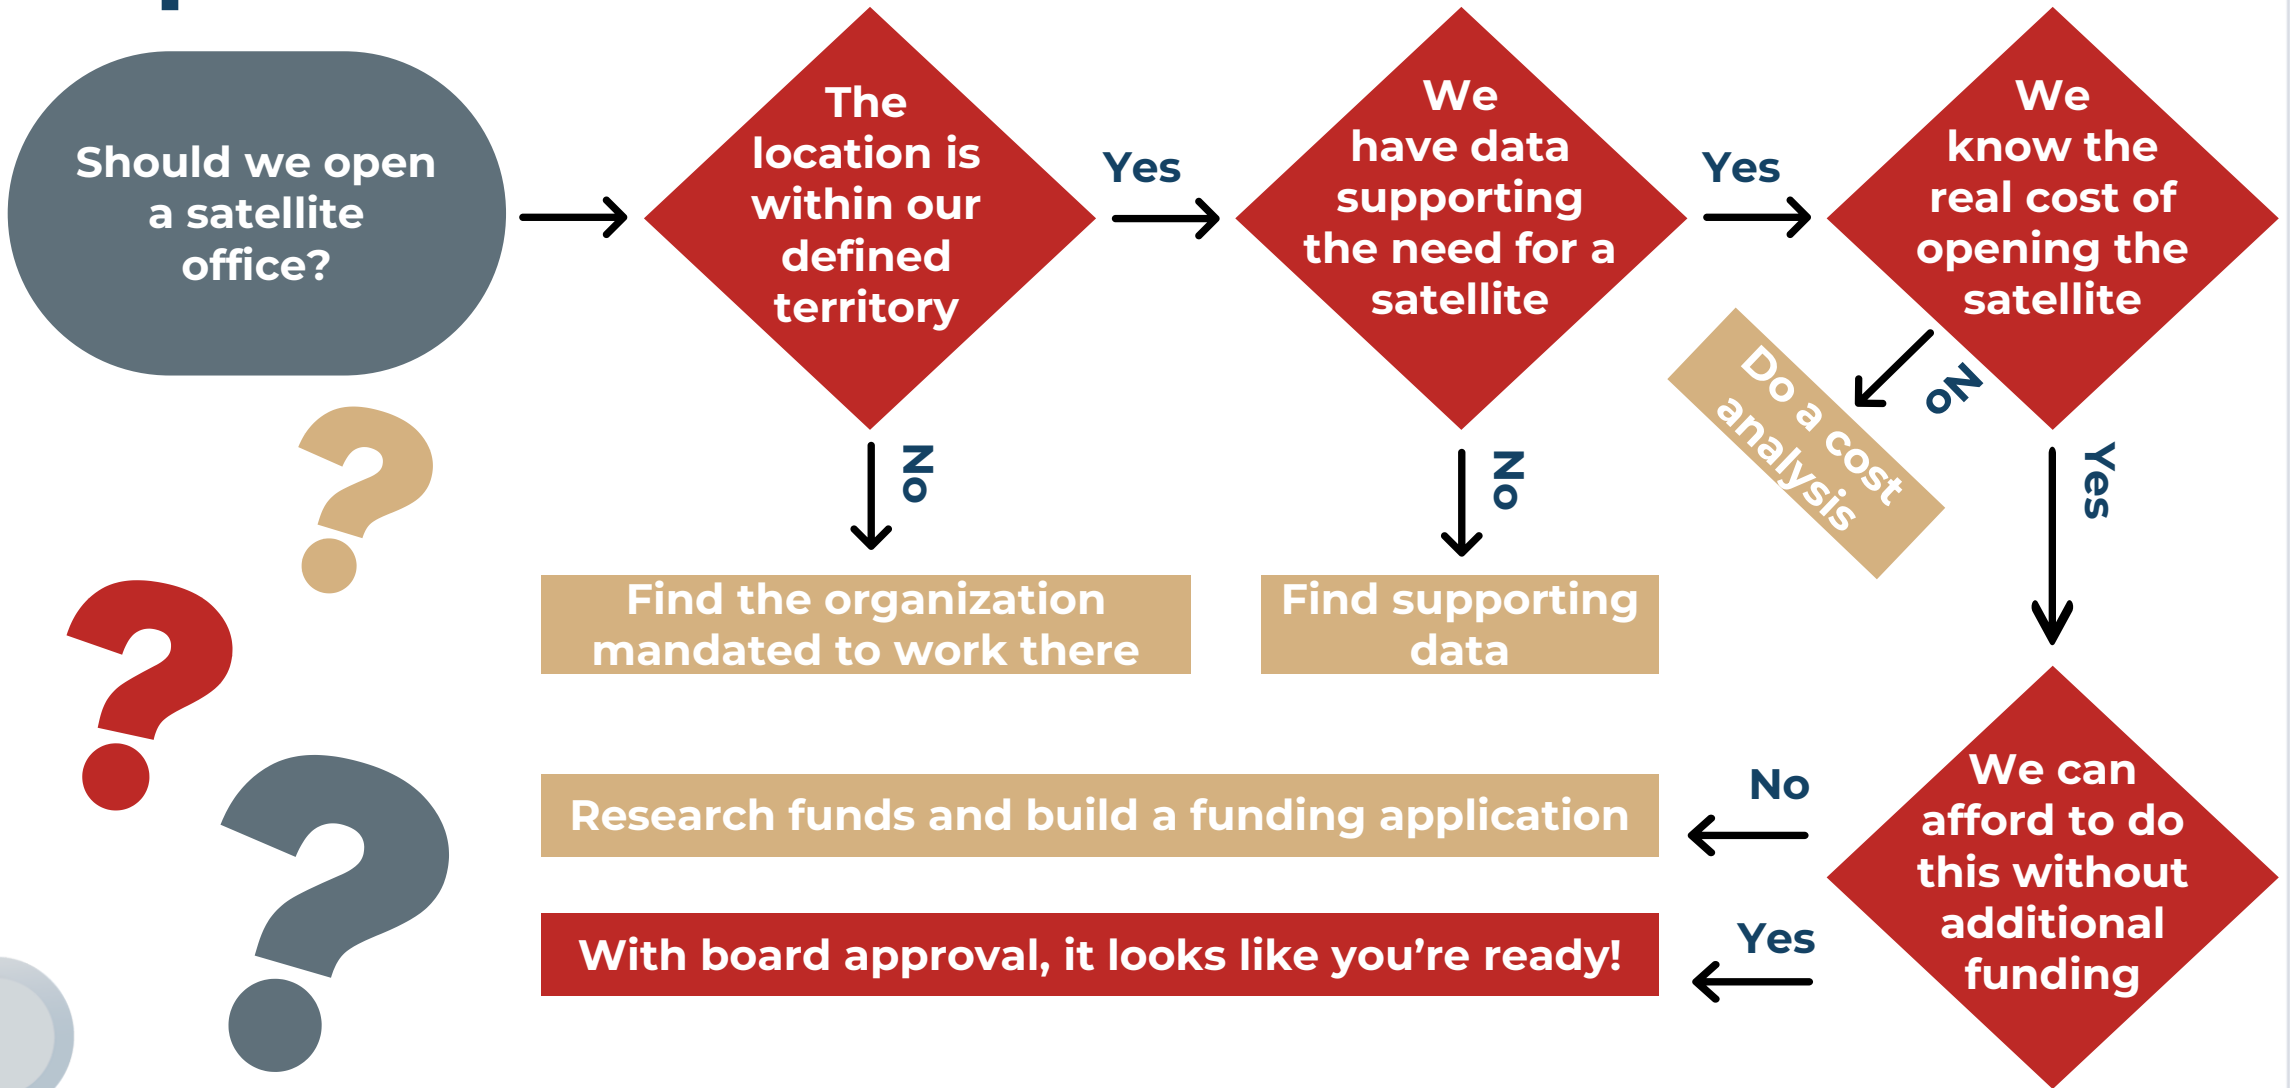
Should we open a satellite office?

The location is within our defined territory

Yes

We have data supporting the need for a satellite

Yes

We know the real cost of opening the satellite

No

Find the organization mandated to work there

No

Find supporting data

No

Do a cost analysis

Yes

We can afford to do this without additional funding

No

Research funds and build a funding application

Yes

With board approval, it looks like you’re ready!

?

?

?